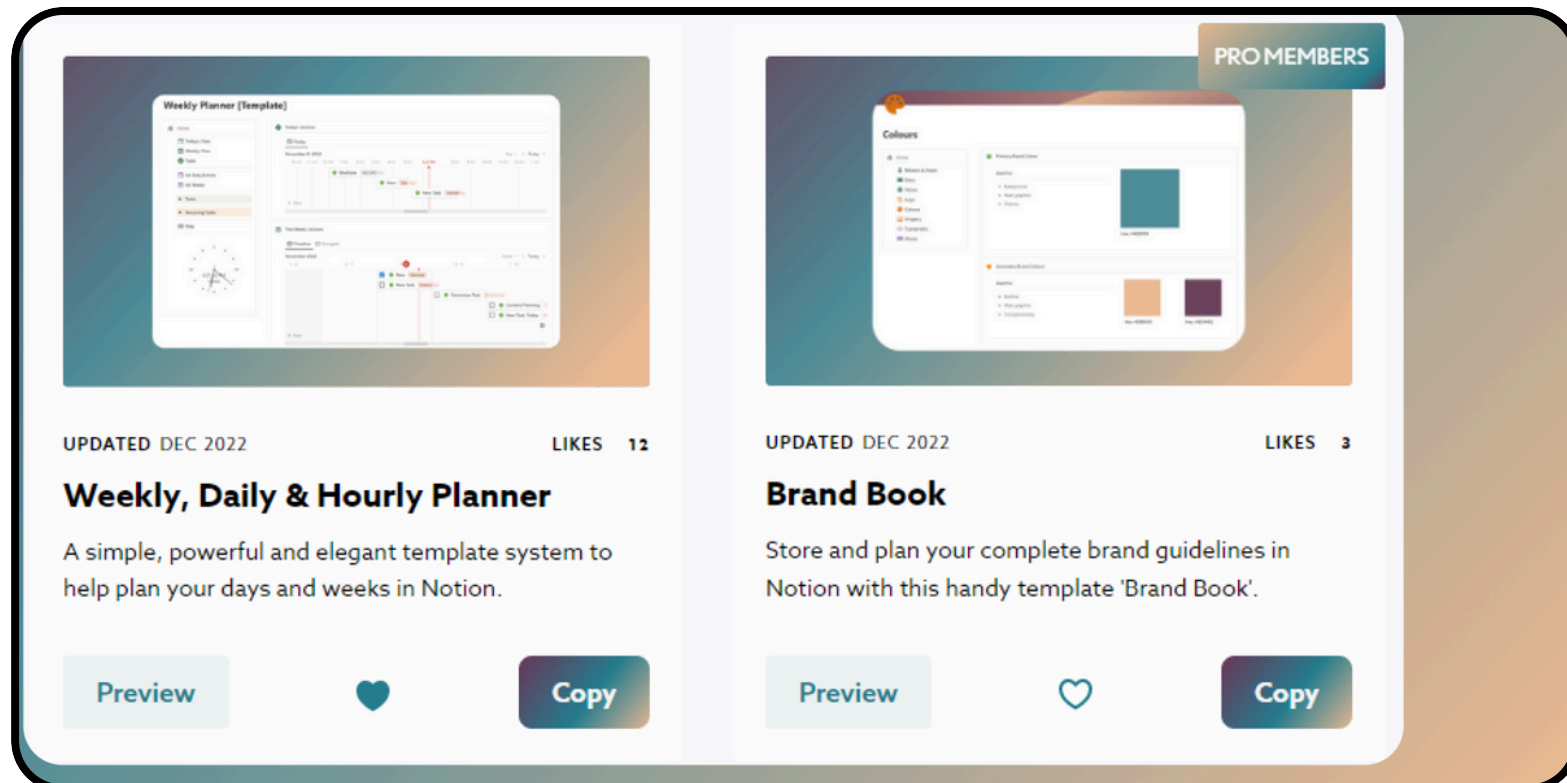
Weekly Planner [Template]

PRO MEMBERS

Colours

UPDATED DEC 2022

LIKES 12

Weekly, Daily & Hourly Planner

A simple, powerful and elegant template system to help plan your days and weeks in Notion.

Preview

Copy

UPDATED DEC 2022

LIKES 3

Brand Book

Store and plan your complete brand guidelines in Notion with this handy template 'Brand Book'.

Preview

Copy